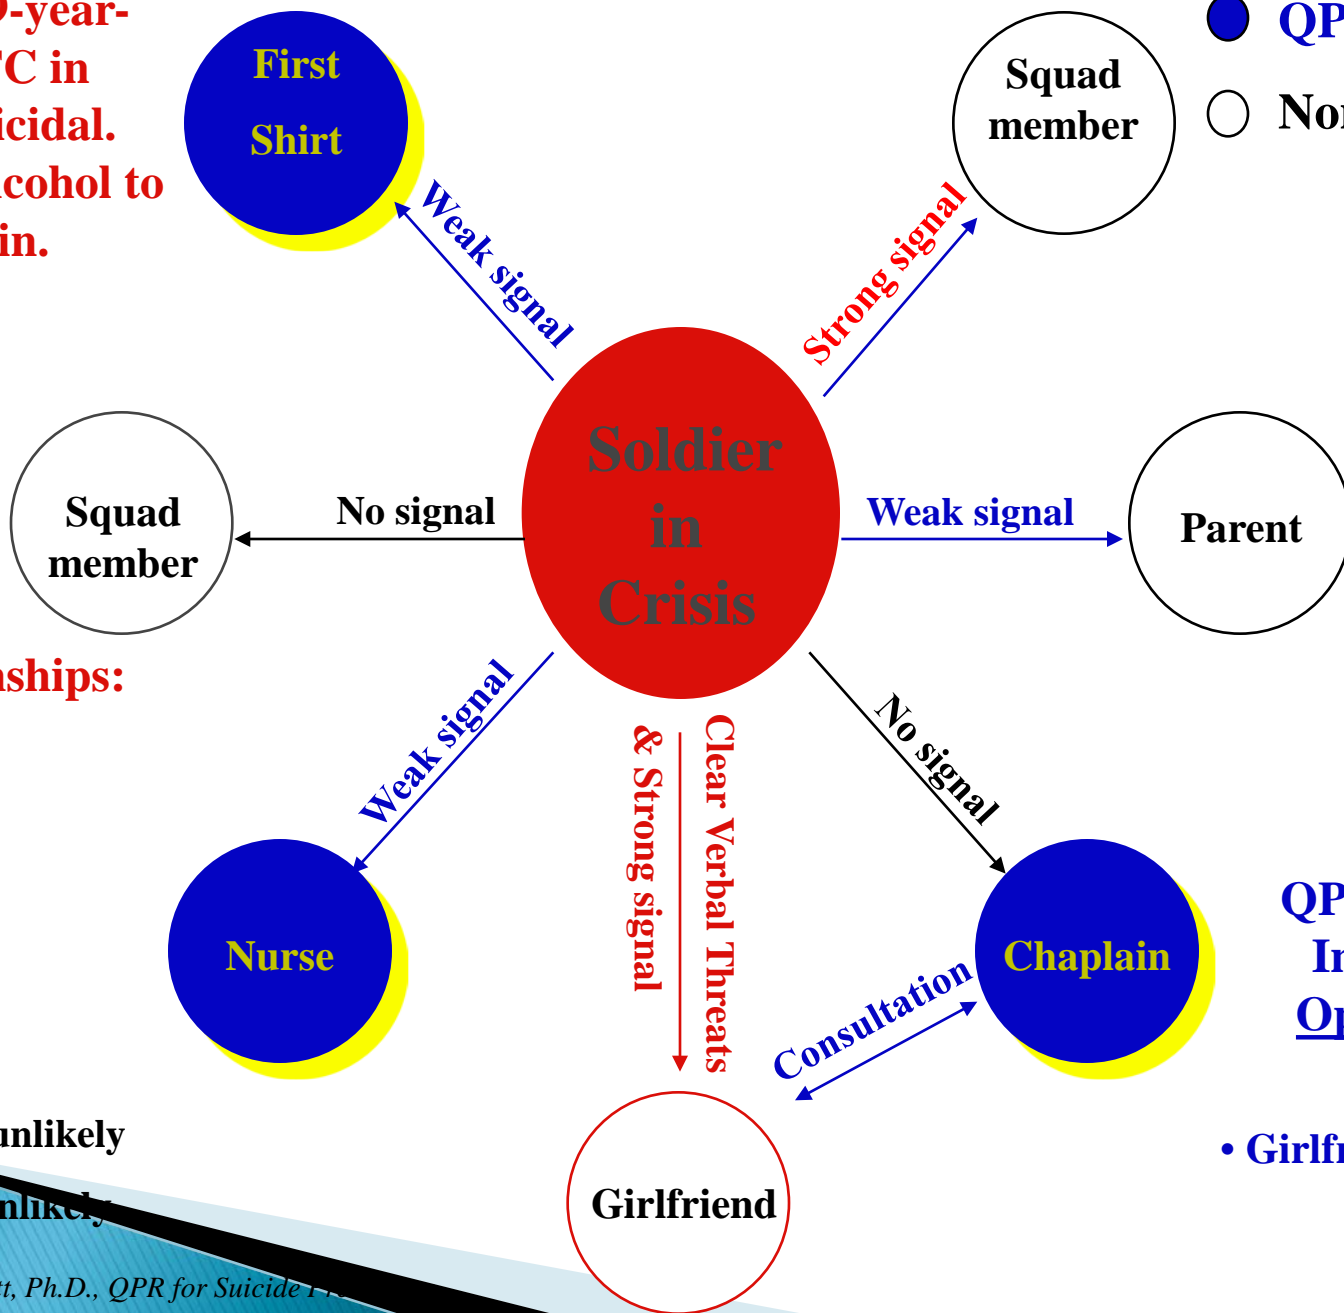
)-year-
FC in
icidal.
lcohol to
in.

ships:

unlikely
nlikely

t, Ph.D., QPR for Suicide P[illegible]

First Shirt

Squad member

QP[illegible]

No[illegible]

Weak signal

Strong signal

Soldier in Crisis

Squad member

No signal

Weak signal

Parent

Weak signal

& Strong signal

Clear Verbal Threats

No signal

Nurse

Chaplain

Consultation

Girlfriend

QP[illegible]
In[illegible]
Op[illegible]

• Girlf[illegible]